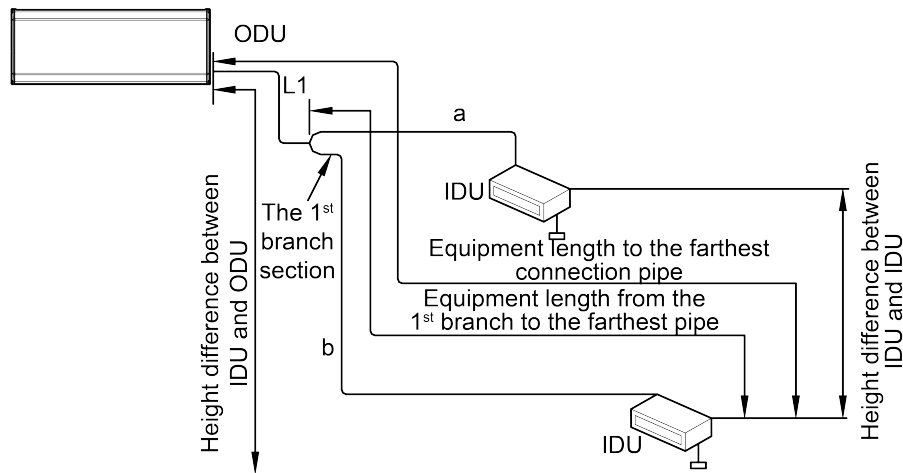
ODU

L1

a

IDU

The 1$^{st}$ branch section

Height difference between IDU and ODU

Equipment length to the farthest connection pipe

Equipment length from the 1$^{st}$ branch to the farthest pipe

b

IDU

Height difference between IDU and IDU